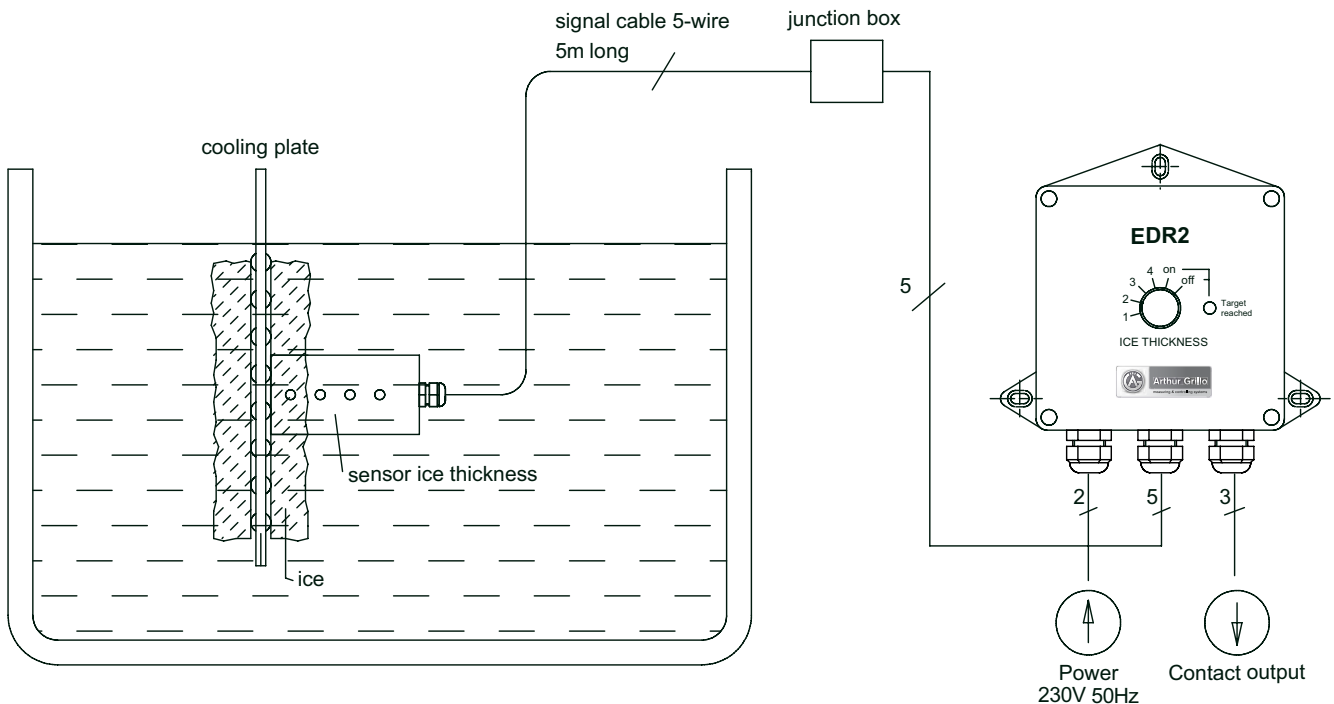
signal cable 5-wire
5m long

junction box

cooling plate

EDR2

5

4 on
3 off
2
1

Target reached

ICE THICKNESS

Arthur Grillo
measuring & controlling systems

sensor ice thickness

ice

2 5 3

Power
230V 50Hz

Contact output